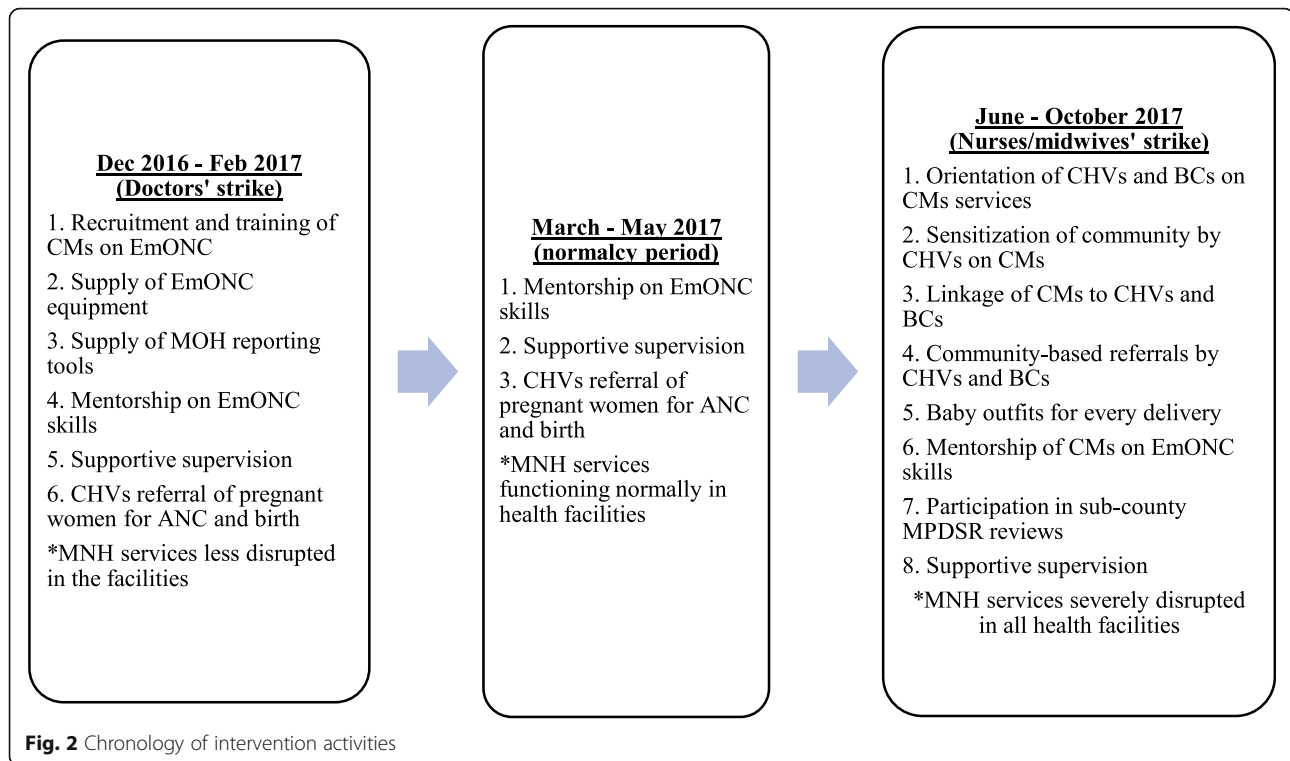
Dec 2016 - Feb 2017
(Doctors' strike)

1. Recruitment and training of CMs on EmONC

2. Supply of EmONC equipment

3. Supply of MOH reporting tools

4. Mentorship on EmONC skills

5. Supportive supervision

6. CHVs referral of pregnant women for ANC and birth

*MNH services less disrupted in the facilities

March - May 2017
(normalcy period)

1. Mentorship on EmONC skills

2. Supportive supervision

3. CHVs referral of pregnant women for ANC and birth

*MNH services functioning normally in health facilities

June - October 2017
(Nurses/midwives' strike)

1. Orientation of CHVs and BCs on CMs services

2. Sensitization of community by CHVs on CMs

3. Linkage of CMs to CHVs and BCs

4. Community-based referrals by CHVs and BCs

5. Baby outfits for every delivery

6. Mentorship of CMs on EmONC skills

7. Participation in sub-county MPDSR reviews

8. Supportive supervision

*MNH services severely disrupted in all health facilities

Fig. 2 Chronology of intervention activities